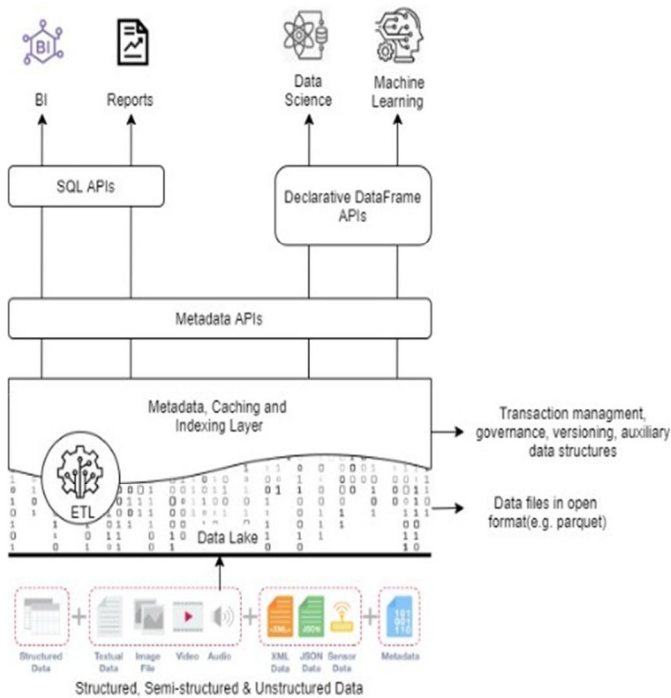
BI

BI

Reports

Data Science

Machine Learning

SQL APIs

Declarative DataFrame APIs

Metadata APIs

Metadata, Caching and Indexing Layer

Transaction managment, governance, versioning, auxiliary data structures

ETL

Data files in open format(e.g. parquet)

Data Lake

Structured Data

Textual Data

Image File

Video

Audio

XML

JSON

XML Data

JSON Data

Sensor Data

101
001
110

Metadata

Structured, Semi-structured & Unstructured Data